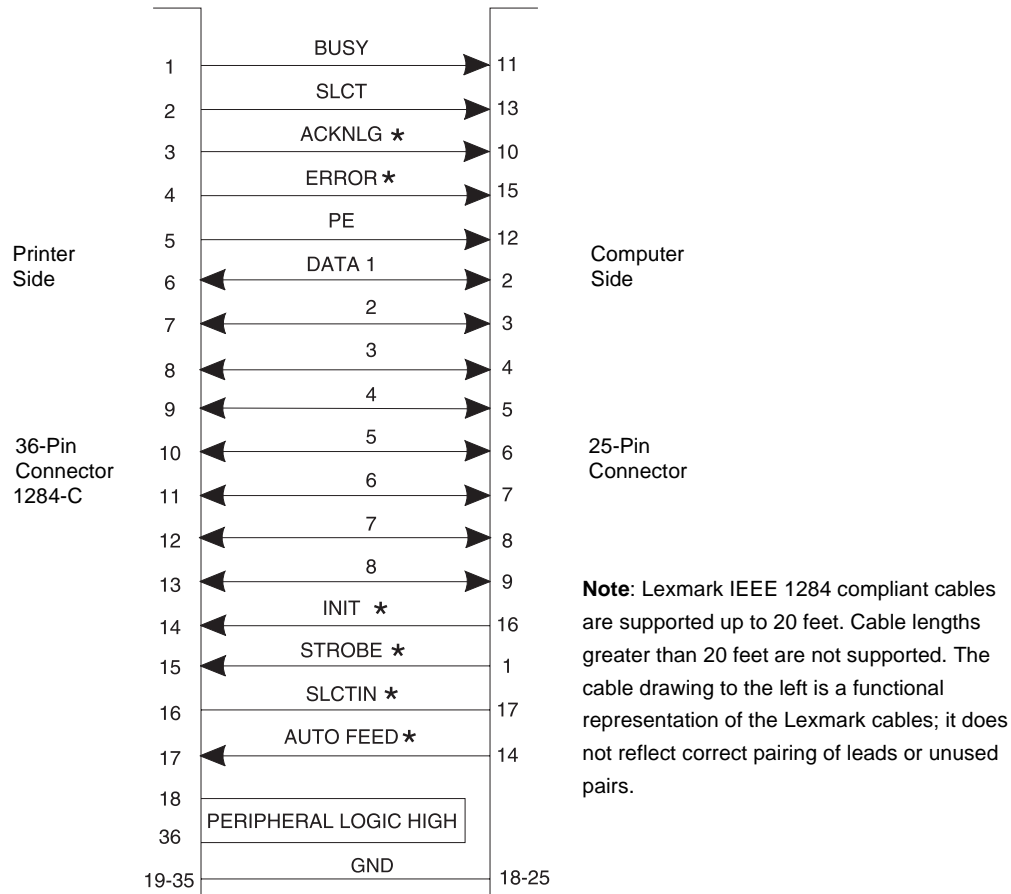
Printer Side

36-Pin Connector 1284-C

1 BUSY 11

2 SLCT 13

3 ACKNLG ∗ 10

4 ERROR ∗ 15

5 PE 12

6 DATA 1 2

7 2 3

8 3 4

9 4 5

10 5 6

11 6 7

12 7 8

13 8 9

14 INIT ∗ 16

15 STROBE ∗ 1

16 SLCTIN ∗ 17

17 AUTO FEED ∗ 14

18

36 PERIPHERAL LOGIC HIGH

19-35 GND 18-25

Computer Side

25-Pin Connector

**Note**: Lexmark IEEE 1284 compliant cables are supported up to 20 feet. Cable lengths greater than 20 feet are not supported. The cable drawing to the left is a functional representation of the Lexmark cables; it does not reflect correct pairing of leads or unused pairs.